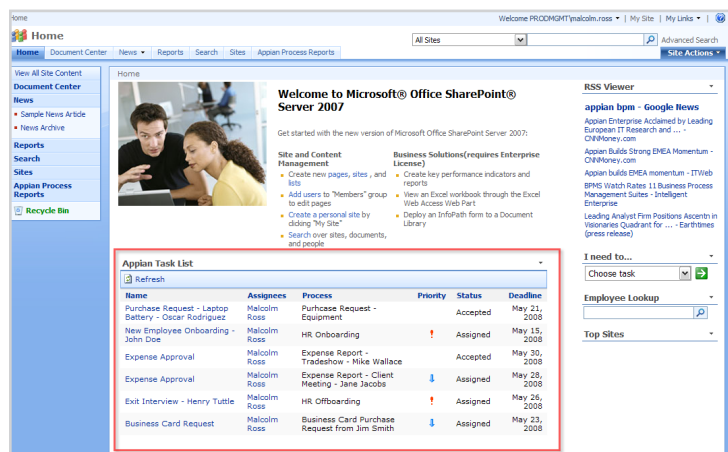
Home

Welcome PRODMGMT\malcolm.ross ▾ | My Site | My Links ▾ | ?

Home

All Sites

Advanced Search

Home | Document Center | News ▾ | Reports | Search | Sites | Appian Process Reports

Site Actions ▾

View All Site Content
Document Center
News
Sample News Article
News Archive
Reports
Search
Sites
Appian Process Reports
Recycle Bin

Home

Welcome to Microsoft® Office SharePoint® Server 2007

Get started with the new version of Microsoft Office SharePoint Server 2007:

Site and Content Management
Create new pages, sites , and lists
Add users to "Members" group to edit pages
Create a personal site by clicking "My Site"
Search over sites, documents, and people

Business Solutions(requires Enterprise License)
Create key performance indicators and reports
View an Excel workbook through the Excel Web Access Web Part
Deploy an InfoPath form to a Document Library

Appian Task List

Refresh

| Name | Assignees | Process | Priority | Status | Deadline |
|---|---|---|---|---|---|
| Purchase Request - Laptop Battery - Oscar Rodriguez | Malcolm Ross | Purchase Request - Equipment | | Accepted | May 21, 2008 |
| New Employee Onboarding - John Doe | Malcolm Ross | HR Onboarding | ! | Assigned | May 15, 2008 |
| Expense Approval | Malcolm Ross | Expense Report - Tradeshow - Mike Wallace | | Accepted | May 30, 2008 |
| Expense Approval | Malcolm Ross | Expense Report - Client Meeting - Jane Jacobs | ↓ | Assigned | May 28, 2008 |
| Exit Interview - Henry Tuttle | Malcolm Ross | HR Offboarding | ! | Assigned | May 26, 2008 |
| Business Card Request | Malcolm Ross | Business Card Purchase Request from Jim Smith | ↓ | Assigned | May 23, 2008 |

RSS Viewer

appian bpm - Google News

Appian Enterprise Acclaimed by Leading European IT Research and ... - CNNMoney.com

Appian Builds Strong EMEA Momentum - CNNMoney.com

Appian builds EMEA momentum - ITWeb

BPMS Watch Rates 11 Business Process Management Suites - Intelligent Enterprise

Leading Analyst Firm Positions Ascentn in Visionaries Quadrant for ... - Earthtimes (press release)

I need to...

Choose task

Employee Lookup

Top Sites